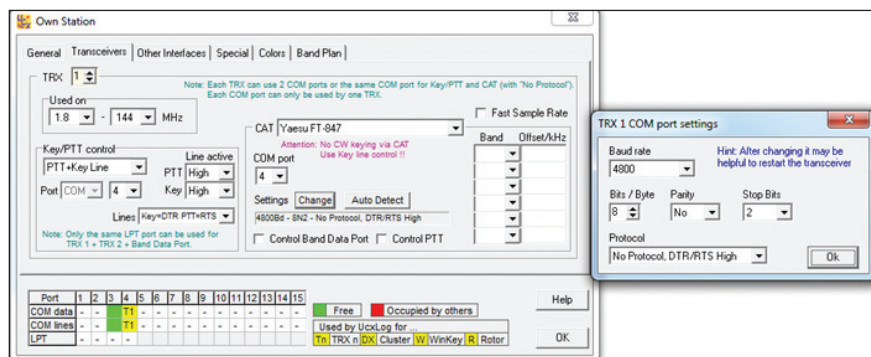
Own Station

General | Transceivers | Other Interfaces | Special | Colors | Band Plan

TRX 1

Note: Each TRX can use 2 COM ports or the same COM port for Key/PTT and CAT (with "No Protocol"). Each COM port can only be used by one TRX.

Used on
1.8 - 144 MHz

Fast Sample Rate

Key/PTT control
PTT+Key Line
Line active
PTT High
Port COM 4
Key High
Lines Key=DTR PTT=RTS

Note: Only the same LPT port can be used for TRX 1 + TRX 2 + Band Data Port.

CAT Yaesu FT-847
Attention: No CW keying via CAT
Use Key line control !!
COM port
4
Settings Change Auto Detect
4800Bd - 8N2 - No Protocol, DTR/RTS High
Control Band Data Port Control PTT

Band | Offset/kHz

| Port | 1 | 2 | 3 | 4 | 5 | 6 | 7 | 8 | 9 | 10 | 11 | 12 | 13 | 14 | 15 |
|---|---|---|---|---|---|---|---|---|---|---|---|---|---|---|---|
| COM data | - | - | | T1 | - | - | - | - | - | - | - | - | - | - | - |
| COM lines | - | - | | T1 | - | - | - | - | - | - | - | - | - | - | - |
| LPT | - | - | - | | | | | | | | | | | | |

Free
Occupied by others
Used by UcxLog for ...
Tn TRX n DX Cluster W WinKey R Rotor

Help

OK

TRX 1 COM port settings

Baud rate
4800
Hint: After changing it may be helpful to restart the transceiver

Bits / Byte
8
Parity
No
Stop Bits
2

Protocol
No Protocol, DTR/RTS High

Ok